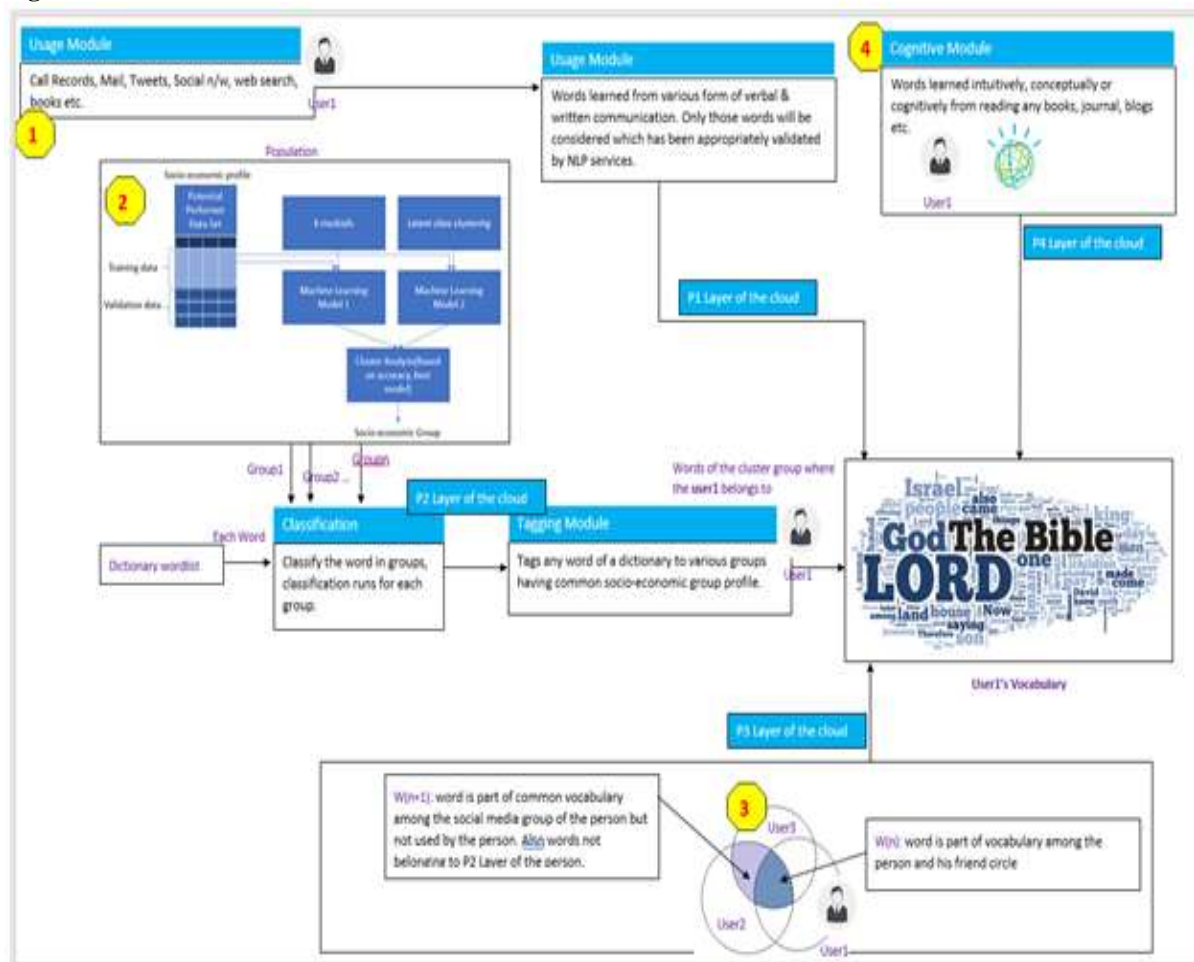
Usage Module

Call Records, Mail, Tweets, Social n/w, web search, books etc.

1

User1

Usage Module

Words learned from various form of verbal & written communication. Only those words will be considered which has been appropriately validated by NLP services.

4

Cognitive Module

Words learned intuitively, conceptually or cognitively from reading any books, journal, blogs etc.

User1

P4 Layer of the cloud

Population

Socio-economic profile

2

Potential Preferred Data Set

K-medoids

Latent class clustering

Training data

Validation data

Machine Learning Model 1

Machine Learning Model 2

Cluster Analysis(based on accuracy best model)

Socio-economic Group

P1 Layer of the cloud

Group1

Group2 ...

Groupn

Words of the cluster group where the user1 belongs to

P2 Layer of the cloud

Each Word

Dictionary wordlist

Classification

Classify the word in groups, classification runs for each group.

Tagging Module

Tags any word of a dictionary to various groups having common socio-economic group profile.

User1

Israel also came people king God The Bible LORD one made come land house New saying son David

User1's Vocabulary

P3 Layer of the cloud

W(n+1): word is part of common vocabulary among the social media group of the person but not used by the person. Also words not belonging to P2 Layer of the person.

3

User3

W(n): word is part of vocabulary among the person and his friend circle

User2

User1